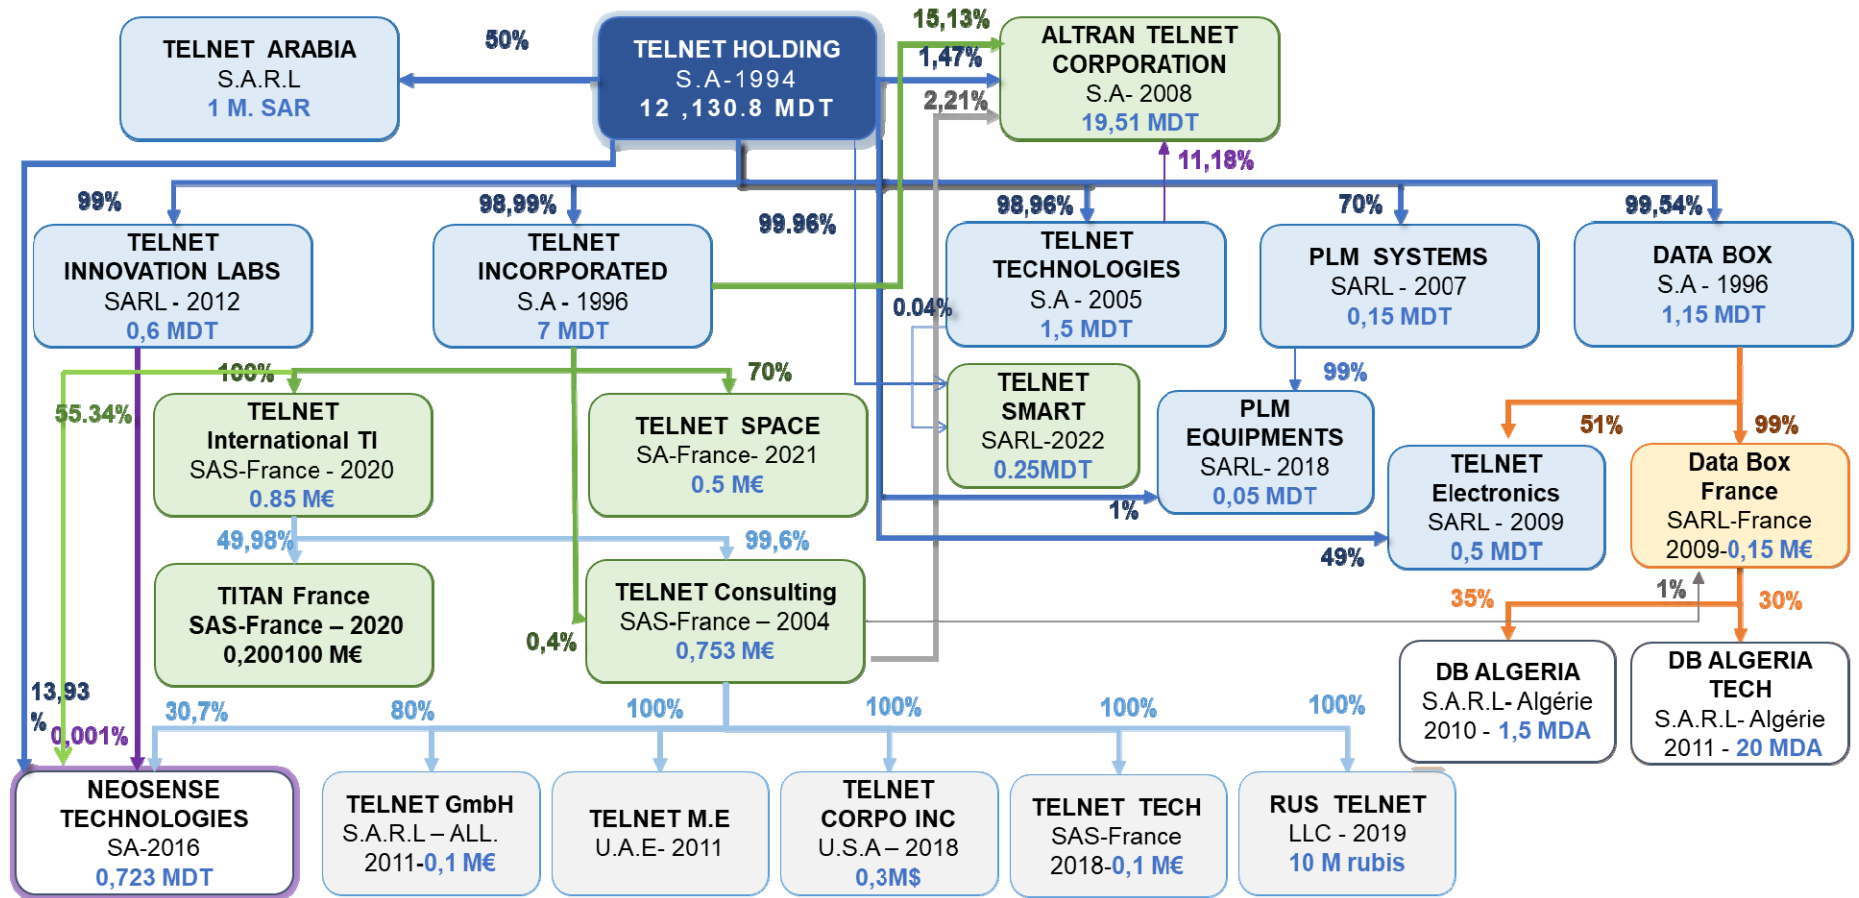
TELNET ARABIA
S.A.R.L
1 M. SAR

50%

TELNET HOLDING
S.A-1994
12 ,130.8 MDT

15,13%
1,47%
2,21%

ALTRAN TELNET CORPORATION
S.A- 2008
19,51 MDT

11,18%

99%
98,99%
99.96%
98,96%
70%
99,54%

TELNET INNOVATION LABS
SARL - 2012
0,6 MDT

TELNET INCORPORATED
S.A - 1996
7 MDT

0.04%

TELNET TECHNOLOGIES
S.A - 2005
1,5 MDT

PLM SYSTEMS
SARL - 2007
0,15 MDT

DATA BOX
S.A - 1996
1,15 MDT

100%
70%
55.34%

TELNET International TI
SAS-France - 2020
0.85 M€

TELNET SPACE
SA-France- 2021
0.5 M€

TELNET SMART
SARL-2022
0.25MDT

99%

PLM EQUIPMENTS
SARL- 2018
0,05 MDT

51%
99%

TELNET Electronics
SARL - 2009
0,5 MDT

Data Box France
SARL-France
2009-0,15 M€

1%
49%

49,98%
99,6%

TITAN France
SAS-France – 2020
0,200100 M€

0,4%

TELNET Consulting
SAS-France – 2004
0,753 M€

35%
1%
30%

DB ALGERIA
S.A.R.L- Algérie
2010 - 1,5 MDA

DB ALGERIA TECH
S.A.R.L- Algérie
2011 - 20 MDA

13,93 %
0,001%
30,7%
80%
100%
100%
100%
100%

NEOSENSE TECHNOLOGIES
SA-2016
0,723 MDT

TELNET GmbH
S.A.R.L – ALL.
2011-0,1 M€

TELNET M.E
U.A.E- 2011

TELNET CORPO INC
U.S.A – 2018
0,3M$

TELNET TECH
SAS-France
2018-0,1 M€

RUS TELNET
LLC - 2019
10 M rubis